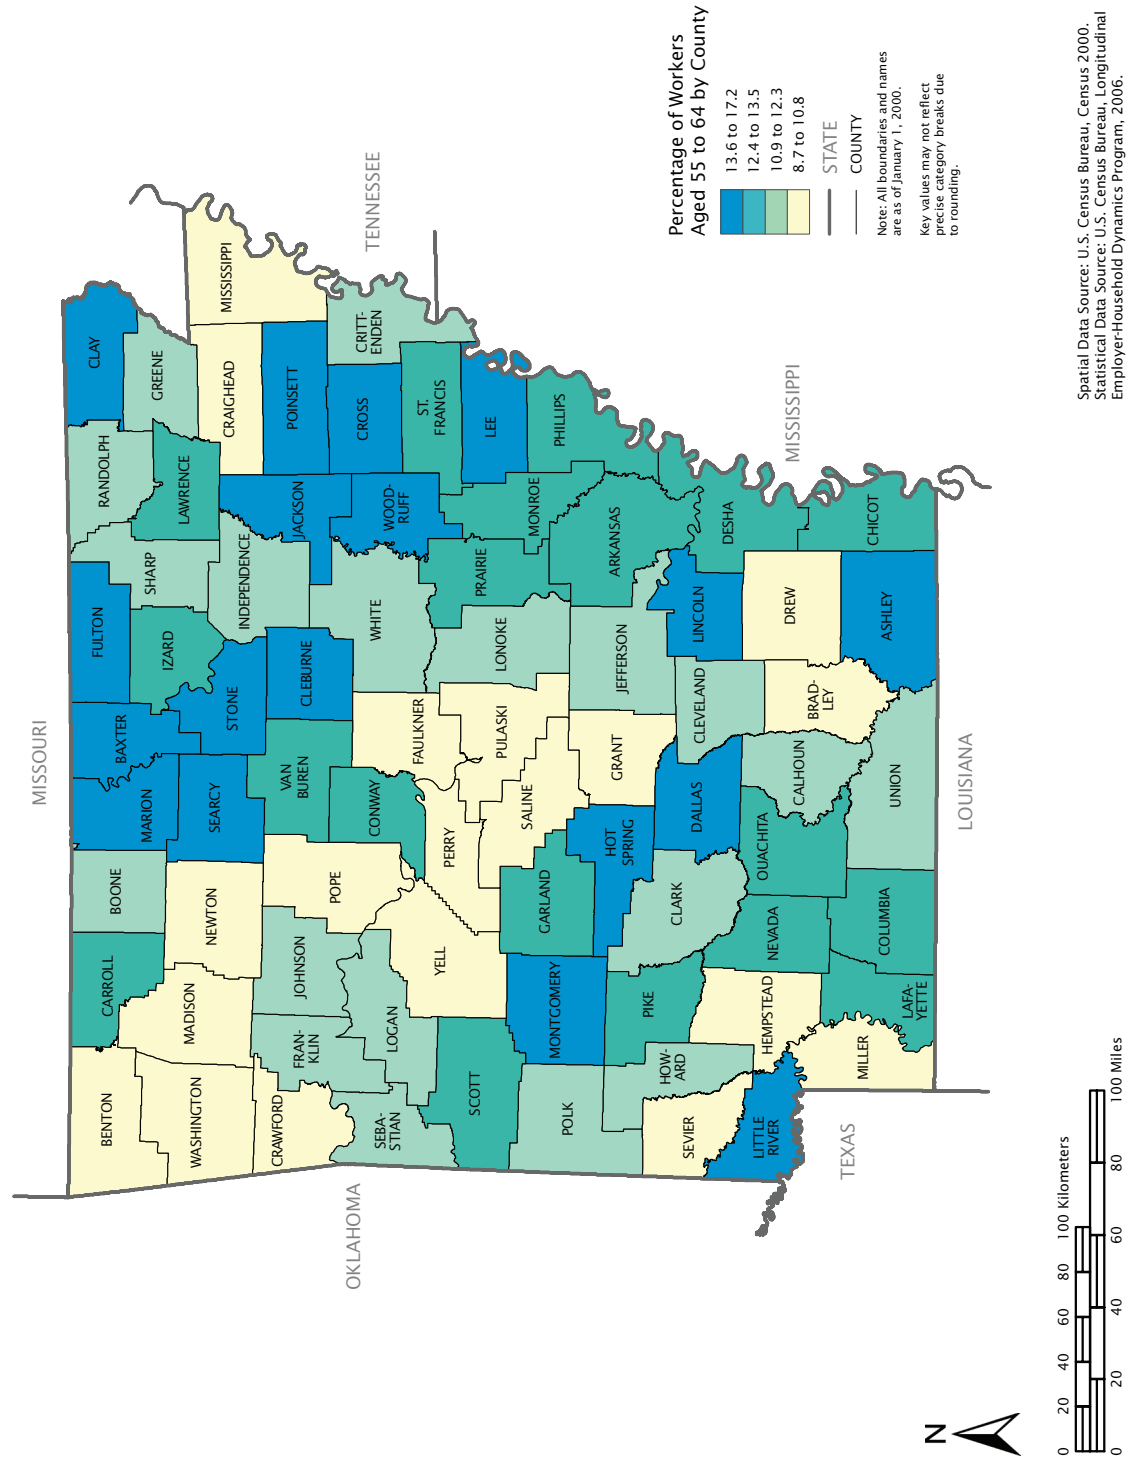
Percentage of Workers
Aged 55 to 64 by County

13.6 to 17.2
12.4 to 13.5
10.9 to 12.3
8.7 to 10.8

STATE
COUNTY

Note: All boundaries and names are as of January 1, 2000.

Key values may not reflect precise category breaks due to rounding.

Spatial Data Source: U.S. Census Bureau, Census 2000.
Statistical Data Source: U.S. Census Bureau, Longitudinal Employer-Household Dynamics Program, 2006.

MISSOURI
TENNESSEE
MISSISSIPPI
LOUISIANA
TEXAS
OKLAHOMA

CLAY
GREENE
MISSISSIPPI
CRAIGHEAD
POINSETT
CRITT-ENDEN
CROSS
ST. FRANCIS
LEE
PHILLIPS
RANDOLPH
LAWRENCE
JACKSON
WOOD-RUFF
MONROE
ARKANSAS
DESHA
CHICOT
SHARP
INDEPENDENCE
PRAIRIE
FULTON
IZARD
WHITE
LONOKE
LINCOLN
DREW
ASHLEY
CLEBURNE
STONE
JEFFERSON
BAXTER
FAULKNER
PULASKI
CLEVELAND
BRAD-LEY
MARION
SEARCY
VAN BUREN
CONWAY
GRANT
CALHOUN
UNION
DALLAS
SALINE
PERRY
HOT SPRING
OUACHITA
BOONE
NEWTON
POPE
CLARK
GARLAND
CARROLL
JOHNSON
YELL
NEVADA
COLUMBIA
MADISON
MONTGOMERY
PIKE
HEMPSTEAD
LAFA-YETTE
FRAN-KLIN
LOGAN
SCOTT
HOW-ARD
MILLER
BENTON
WASHINGTON
CRAWFORD
SEBA-STIAN
POLK
SEVIER
LITTLE RIVER

0 20 40 60 80 100 Kilometers
0 20 40 60 80 100 Miles
N